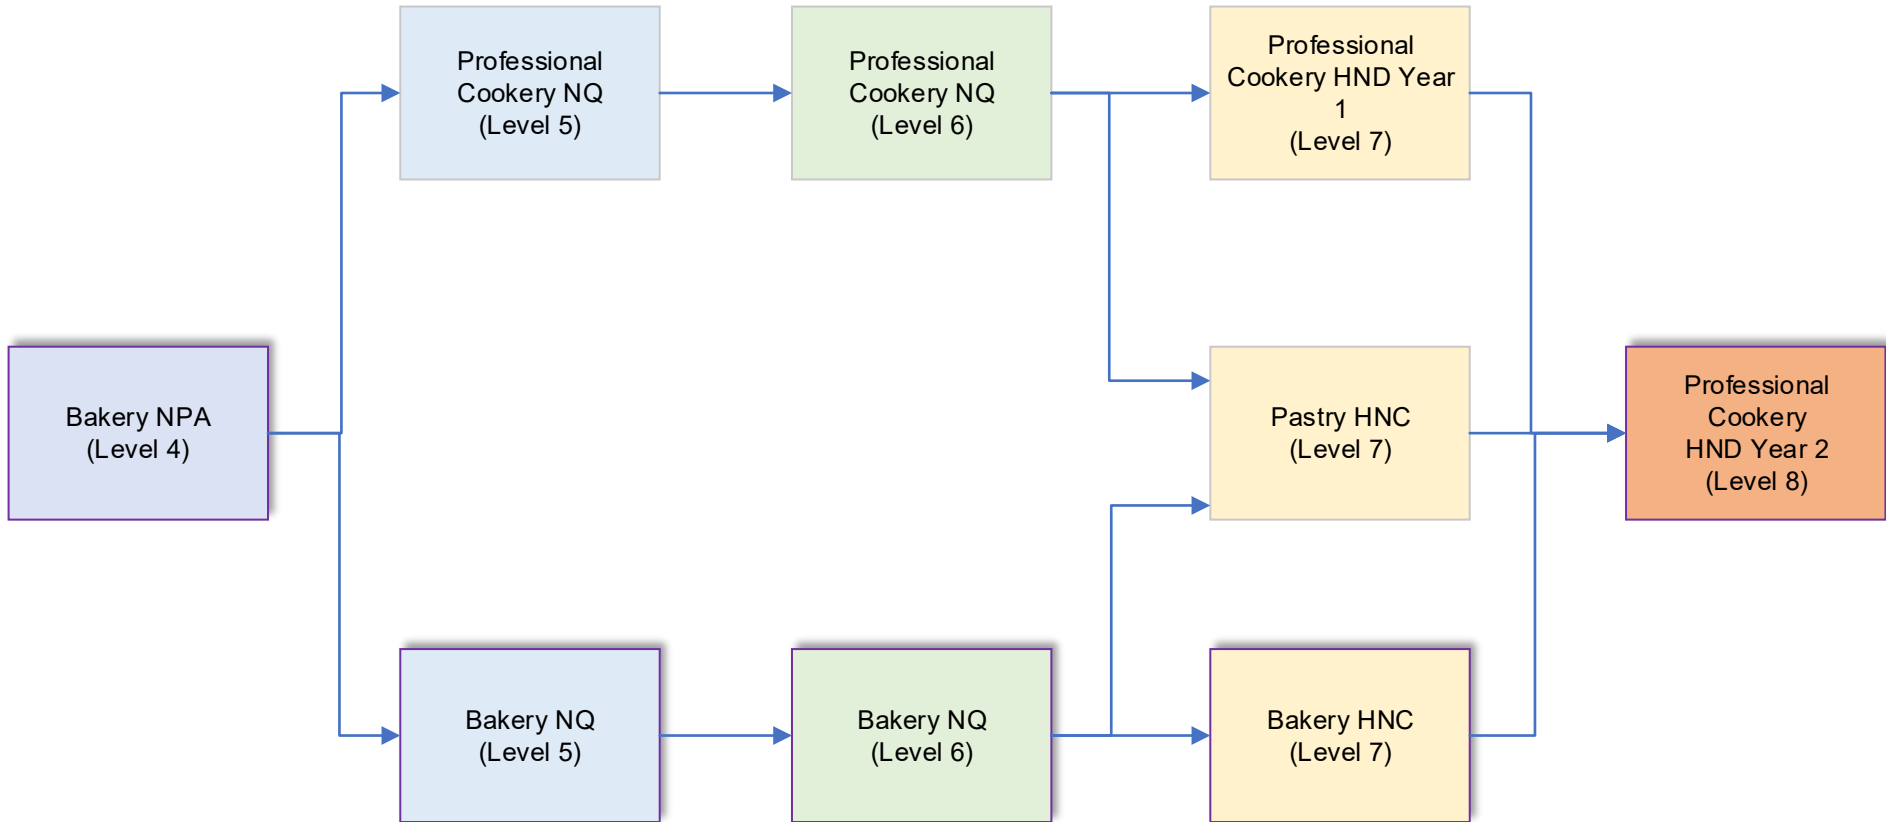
Bakery NPA
(Level 4)

Professional Cookery NQ
(Level 5)

Professional Cookery NQ
(Level 6)

Professional Cookery HND Year 1
(Level 7)

Pastry HNC
(Level 7)

Professional Cookery HND Year 2
(Level 8)

Bakery NQ
(Level 5)

Bakery NQ
(Level 6)

Bakery HNC
(Level 7)